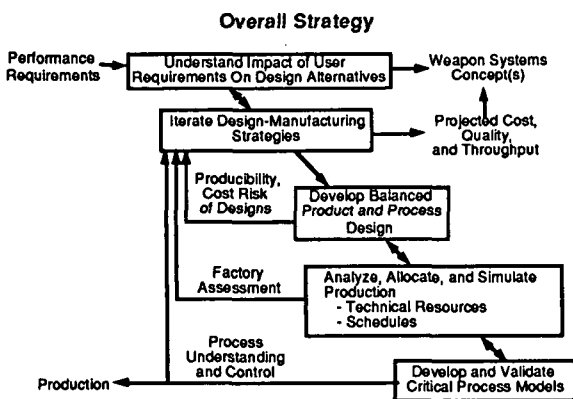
Overall Strategy

Performance Requirements

Understand Impact of User Requirements On Design Alternatives

Weapon Systems Concept(s)

Iterate Design-Manufacturing Strategies

Projected Cost, Quality, and Throughput

Producibility, Cost Risk of Designs

Develop Balanced Product and Process Design

Factory Assessment

Analyze, Allocate, and Simulate Production
- Technical Resources
- Schedules

Process Understanding and Control

Production

Develop and Validate Critical Process Models